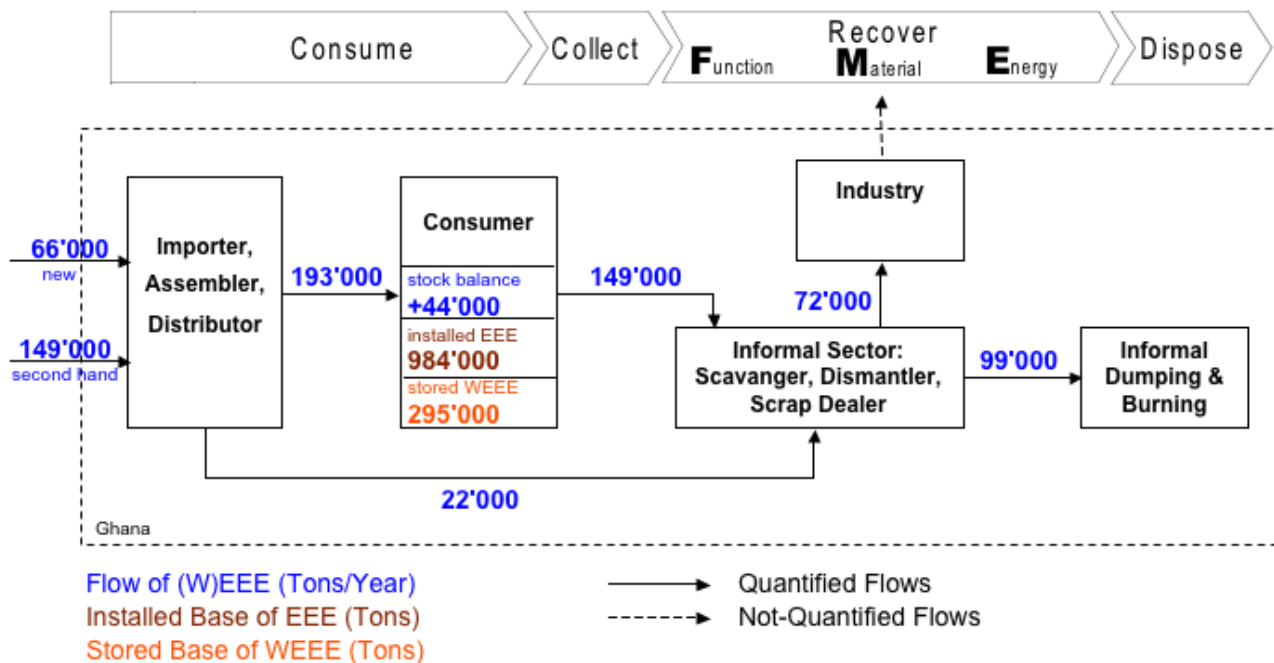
Consume

Collect

Recover
Function Material Energy

Dispose

66'000
new

149'000
second hand

Importer, Assembler, Distributor

193'000

Consumer

stock balance
+44'000

installed EEE
984'000

stored WEEE
295'000

149'000

Industry

72'000

Informal Sector: Scavanger, Dismantler, Scrap Dealer

99'000

Informal Dumping & Burning

22'000

Ghana

Flow of (W)EEE (Tons/Year)
Installed Base of EEE (Tons)
Stored Base of WEEE (Tons)

Quantified Flows
Not-Quantified Flows